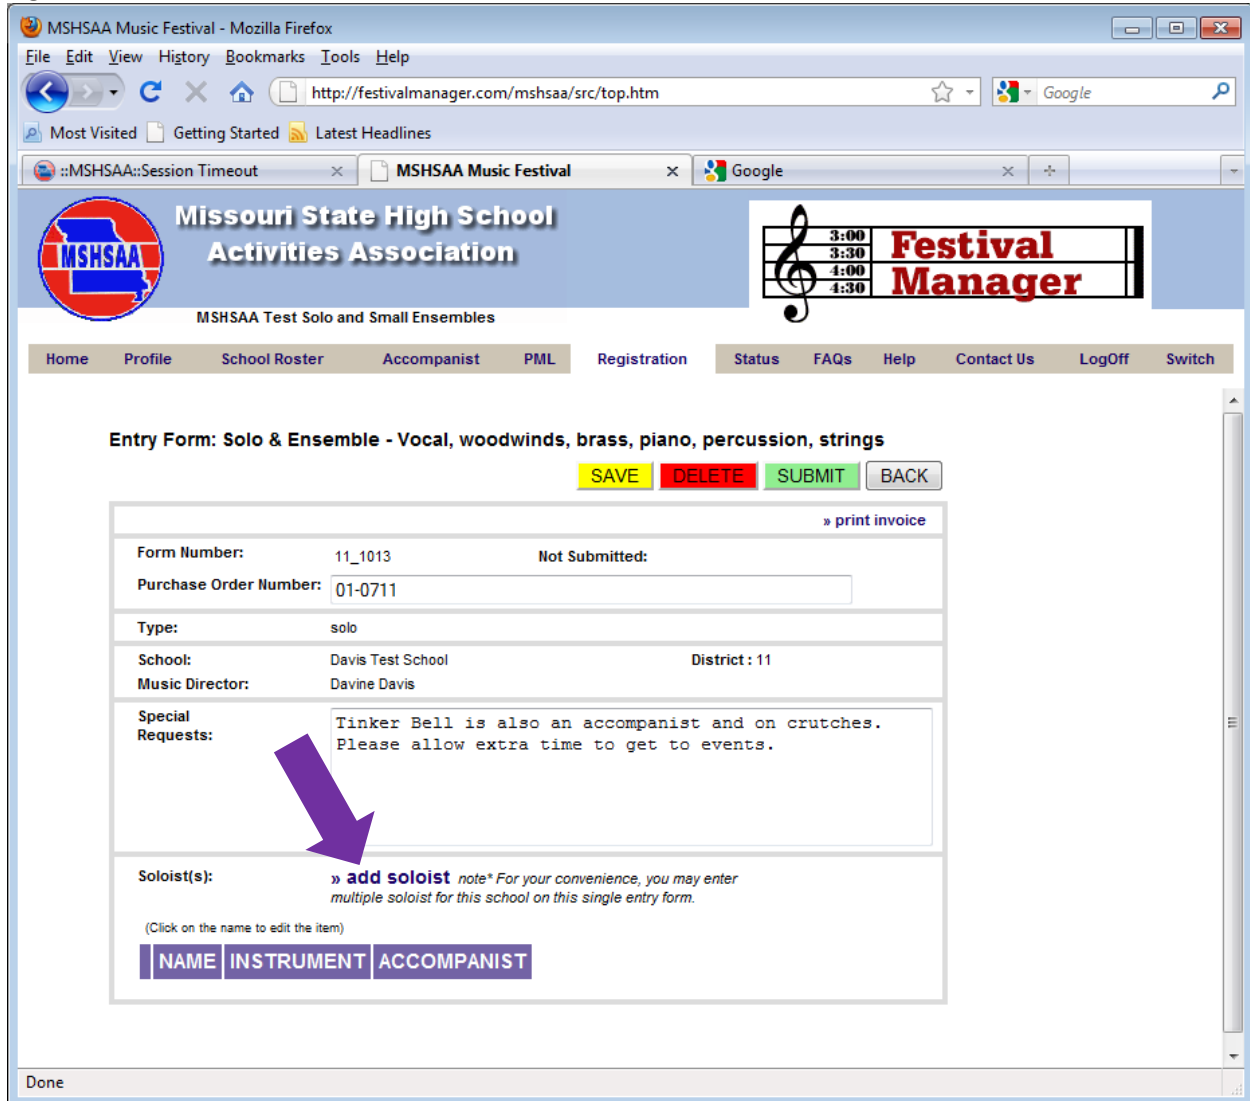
MSHSAA Music Festival - Mozilla Firefox

File Edit View History Bookmarks Tools Help

http://festivalmanager.com/mshsaa/src/top.htm

Google

Most Visited Getting Started Latest Headlines

::MSHSAA::Session Timeout

MSHSAA Music Festival

Google

MSHSAA

Missouri State High School Activities Association

3:00 3:30 4:00 4:30 Festival Manager

MSHSAA Test Solo and Small Ensembles

Home Profile School Roster Accompanist PML Registration Status FAQs Help Contact Us LogOff Switch

Entry Form: Solo & Ensemble - Vocal, woodwinds, brass, piano, percussion, strings

SAVE DELETE SUBMIT BACK

» print invoice

Form Number: 11_1013 Not Submitted:

Purchase Order Number: 01-0711

Type: solo

School: Davis Test School District : 11

Music Director: Davine Davis

Special Requests: Tinker Bell is also an accompanist and on crutches. Please allow extra time to get to events.

Soloist(s): » add soloist note* For your convenience, you may enter multiple soloist for this school on this single entry form.

(Click on the name to edit the item)

| NAME | INSTRUMENT | ACCOMPANIST |
|---|---|---|

Done